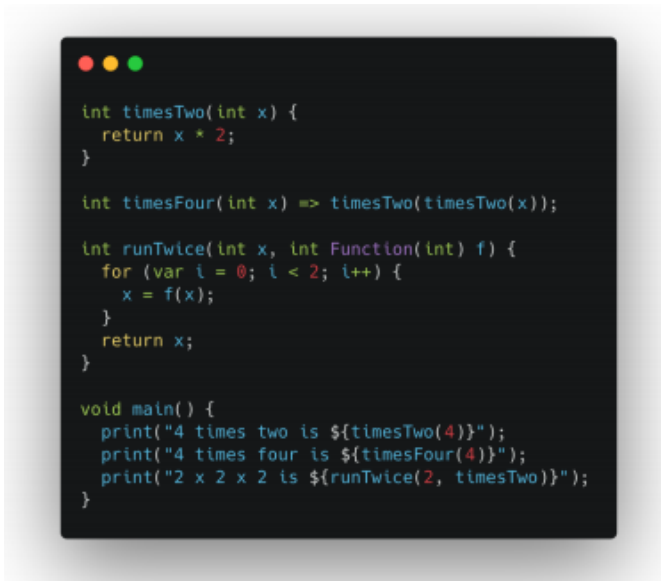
int timesTwo(int x) {
  return x * 2;
}

int timesFour(int x) => timesTwo(timesTwo(x));

int runTwice(int x, int Function(int) f) {
  for (var i = 0; i < 2; i++) {
    x = f(x);
  }
  return x;
}

void main() {
  print("4 times two is ${timesTwo(4)}");
  print("4 times four is ${timesFour(4)}");
  print("2 x 2 x 2 is ${runTwice(2, timesTwo)}");
}